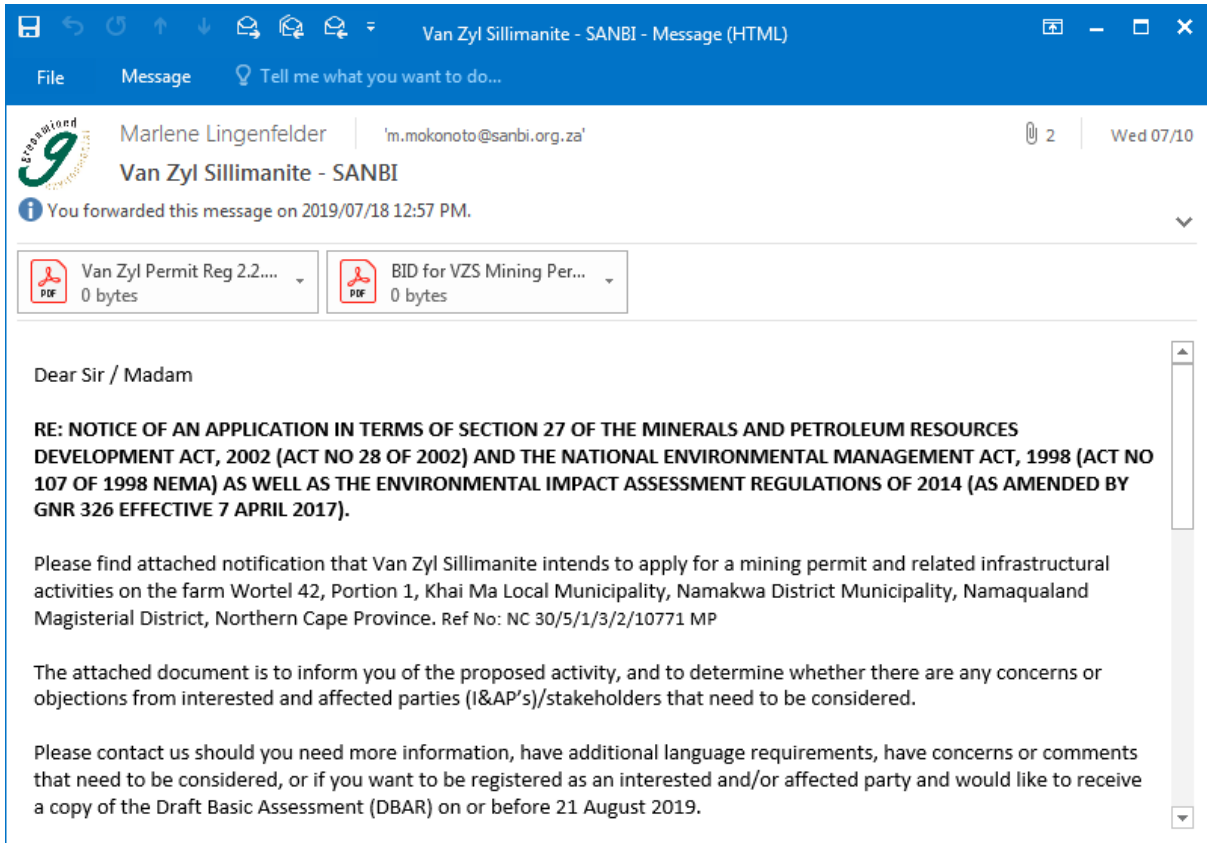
Van Zyl Sillimanite - SANBI - Message (HTML)

File Message Tell me what you want to do...

Marlene Lingenfelder 'm.mokonoto@sanbi.org.za' 2 Wed 07/10
Van Zyl Sillimanite - SANBI
You forwarded this message on 2019/07/18 12:57 PM.

Van Zyl Permit Reg 2.2.... 0 bytes
BID for VZS Mining Per... 0 bytes

Dear Sir / Madam

RE: NOTICE OF AN APPLICATION IN TERMS OF SECTION 27 OF THE MINERALS AND PETROLEUM RESOURCES DEVELOPMENT ACT, 2002 (ACT NO 28 OF 2002) AND THE NATIONAL ENVIRONMENTAL MANAGEMENT ACT, 1998 (ACT NO 107 OF 1998 NEMA) AS WELL AS THE ENVIRONMENTAL IMPACT ASSESSMENT REGULATIONS OF 2014 (AS AMENDED BY GNR 326 EFFECTIVE 7 APRIL 2017).

Please find attached notification that Van Zyl Sillimanite intends to apply for a mining permit and related infrastructural activities on the farm Wortel 42, Portion 1, Khai Ma Local Municipality, Namakwa District Municipality, Namaqualand Magisterial District, Northern Cape Province. Ref No: NC 30/5/1/3/2/10771 MP

The attached document is to inform you of the proposed activity, and to determine whether there are any concerns or objections from interested and affected parties (I&AP's)/stakeholders that need to be considered.

Please contact us should you need more information, have additional language requirements, have concerns or comments that need to be considered, or if you want to be registered as an interested and/or affected party and would like to receive a copy of the Draft Basic Assessment (DBAR) on or before 21 August 2019.